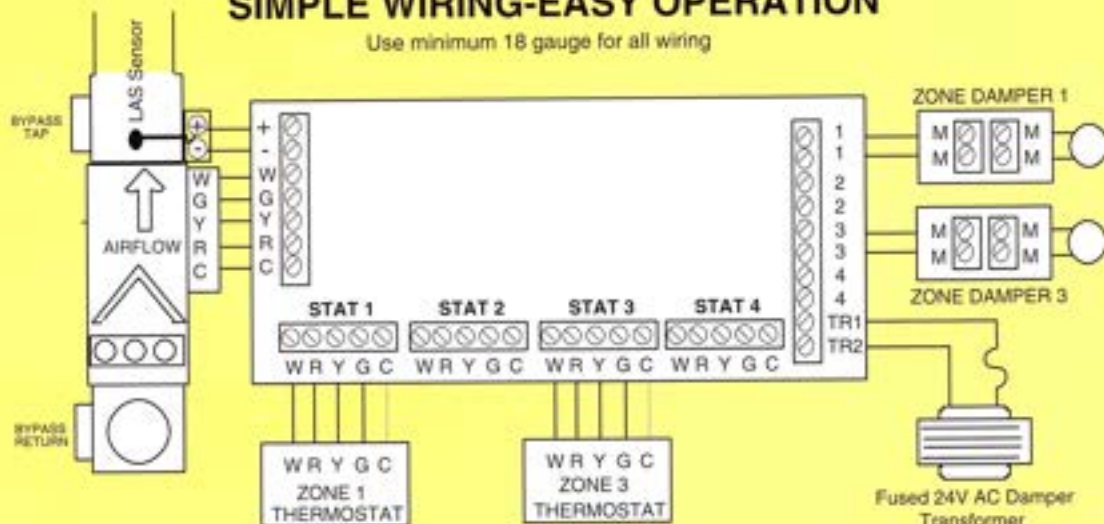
SIMPLE WIRING-EASY OPERATION

Use minimum 18 gauge for all wiring

LAS Sensor

BYPASS TAP

+
-

W
G
Y
R
C

AIRFLOW

+
-
W
G
Y
R
C

BYPASS RETURN

STAT 1
W R Y G C

STAT 2
W R Y G C

STAT 3
W R Y G C

STAT 4
W R Y G C

1
1
2
2
3
3
4
4
TR1
TR2

ZONE DAMPER 1
M M
M M

M M
M M
ZONE DAMPER 3

W R Y G C
ZONE 1
THERMOSTAT

W R Y G C
ZONE 3
THERMOSTAT

Fused 24V AC Damper Transformer